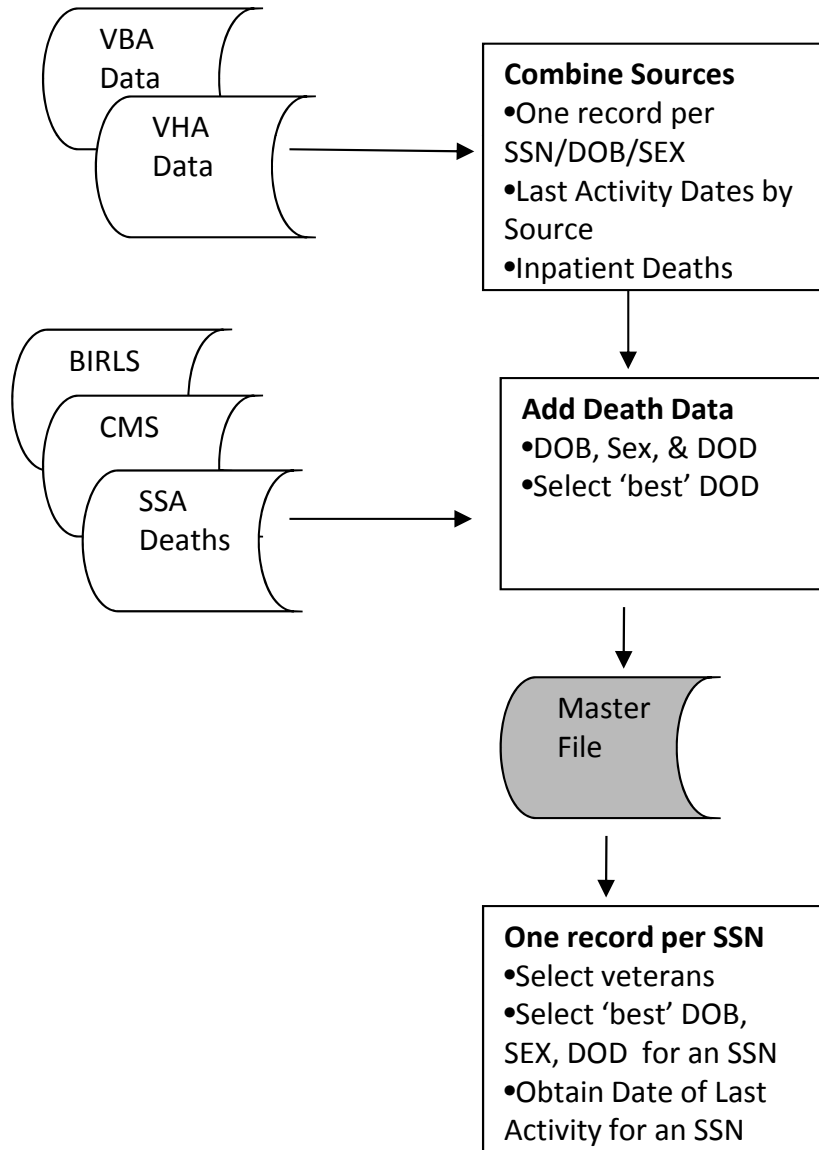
VBA Data

VHA Data

**Combine Sources**
•One record per SSN/DOB/SEX
•Last Activity Dates by Source
•Inpatient Deaths

BIRLS

CMS

SSA Deaths

**Add Death Data**
•DOB, Sex, & DOD
•Select 'best' DOD

Master File

**One record per SSN**
•Select veterans
•Select 'best' DOB, SEX, DOD for an SSN
•Obtain Date of Last Activity for an SSN